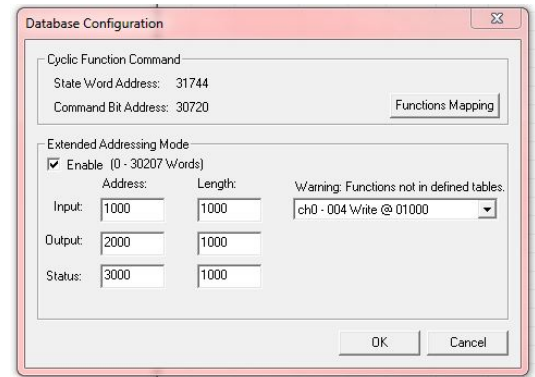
Database Configuration

Cyclic Function Command

State Word Address: 31744

Command Bit Address: 30720

Functions Mapping

Extended Addressing Mode

Enable (0 - 30207 Words)

| | Address: | Length: |
|---|---|---|
| Input: | 1000 | 1000 |
| Output: | 2000 | 1000 |
| Status: | 3000 | 1000 |

Warning: Functions not in defined tables.

ch0 - 004 Write @ 01000

OK

Cancel